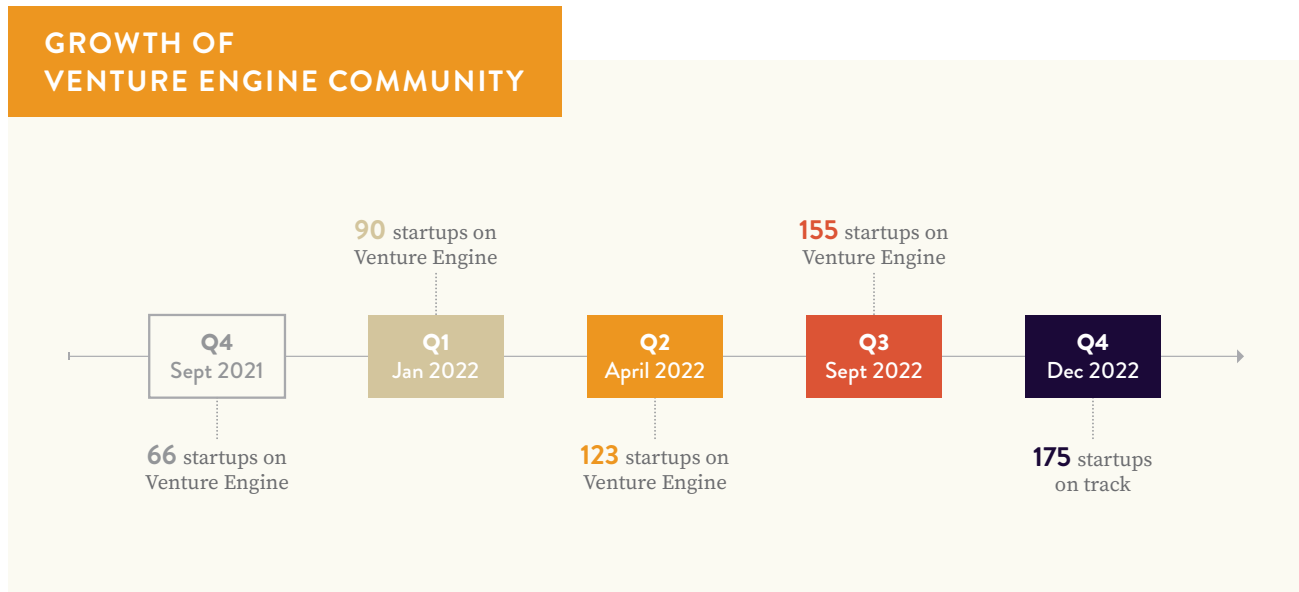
GROWTH OF
VENTURE ENGINE COMMUNITY

90 startups on Venture Engine

155 startups on Venture Engine

Q4
Sept 2021

Q1
Jan 2022

Q2
April 2022

Q3
Sept 2022

Q4
Dec 2022

66 startups on Venture Engine

123 startups on Venture Engine

175 startups on track